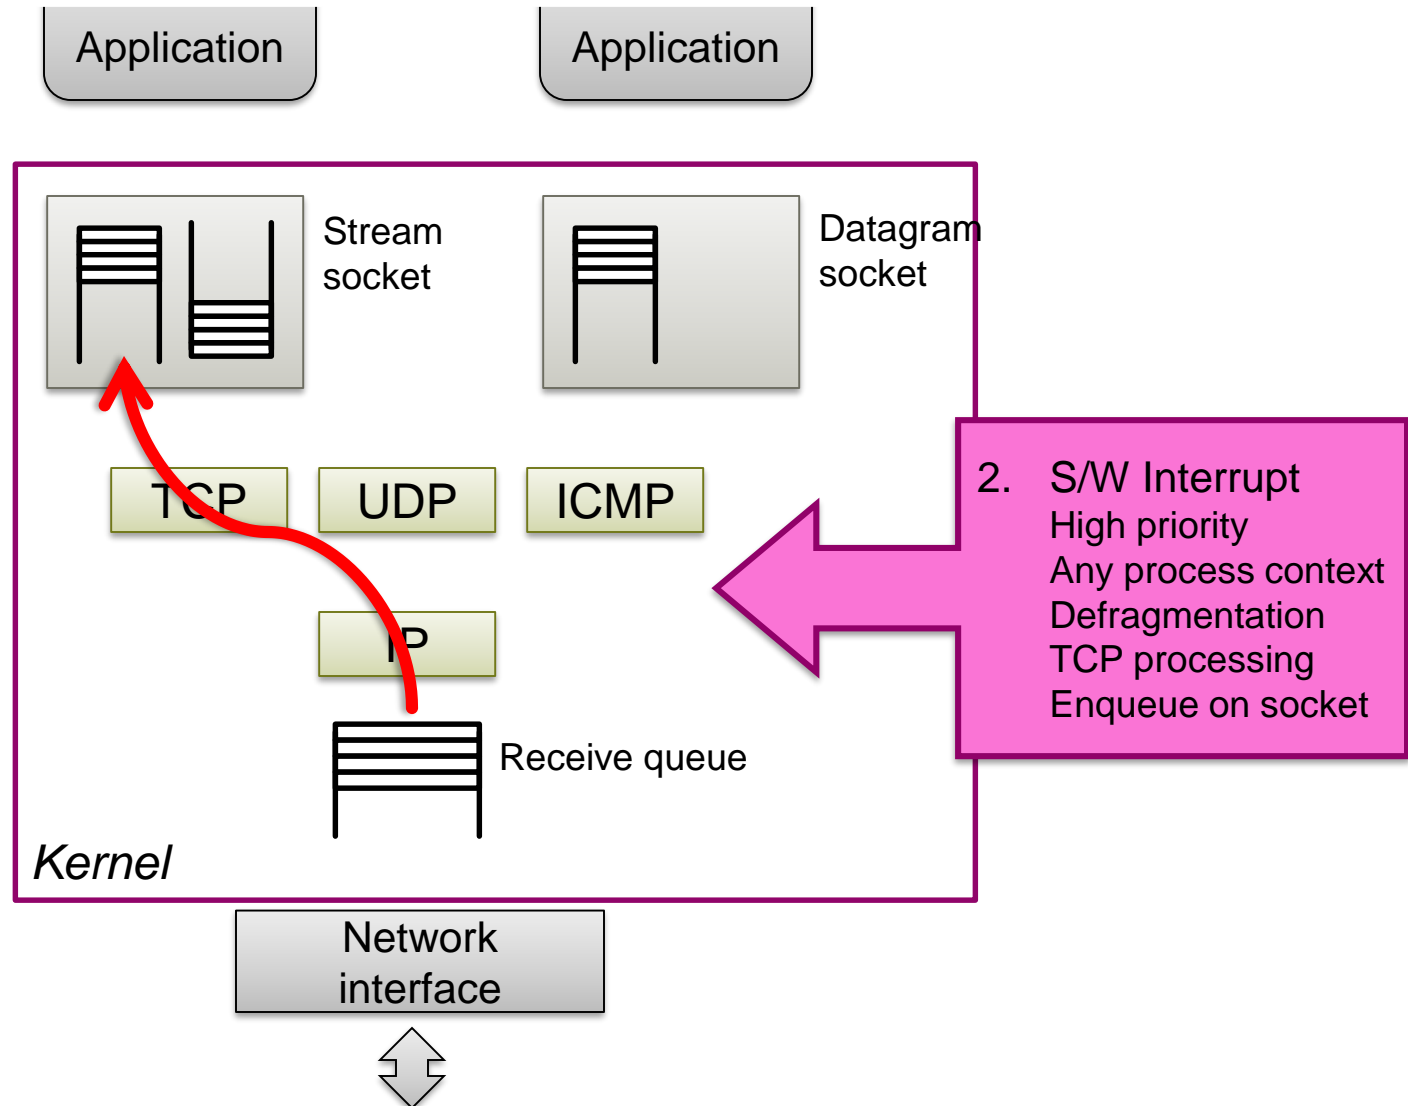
Application

Application

Stream socket

Datagram socket

TCP

UDP

ICMP

IP

Receive queue

Kernel

2. S/W Interrupt
High priority
Any process context
Defragmentation
TCP processing
Enqueue on socket

Network interface